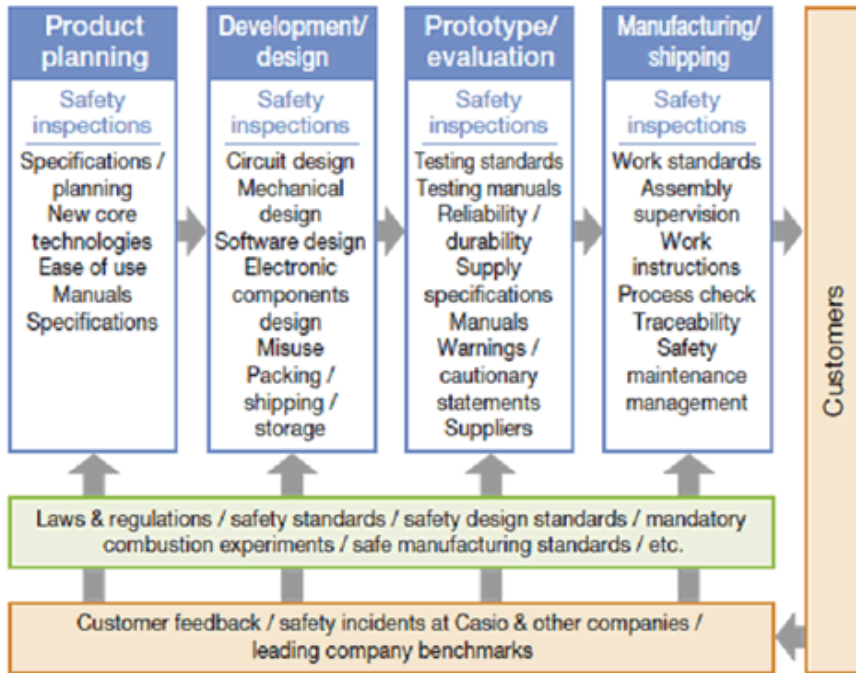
Product planning

Safety inspections

Specifications / planning
New core technologies
Ease of use
Manuals
Specifications

Development/ design

Safety inspections

Circuit design
Mechanical design
Software design
Electronic components design
Misuse
Packing / shipping / storage

Prototype/ evaluation

Safety inspections

Testing standards
Testing manuals
Reliability / durability
Supply specifications
Manuals
Warnings / cautionary statements
Suppliers

Manufacturing/ shipping

Safety inspections

Work standards
Assembly supervision
Work instructions
Process check
Traceability
Safety maintenance management

Customers

Laws & regulations / safety standards / safety design standards / mandatory combustion experiments / safe manufacturing standards / etc.

Customer feedback / safety incidents at Casio & other companies / leading company benchmarks